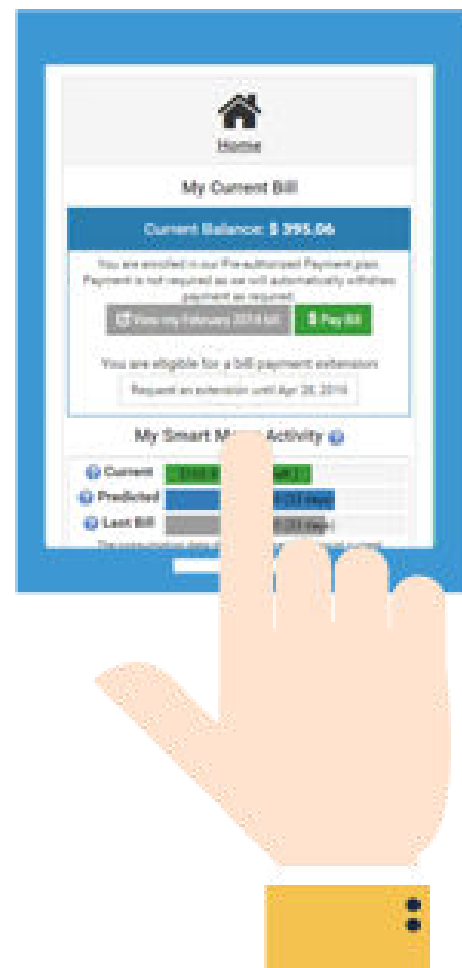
Home

My Current Bill

Current Balance: $ 395.06

You are enrolled in our Pre-authorized Payment plan. Payment is not required as we will automatically withdraw payment as required.

View my February 2018 bill

$ Pay Bill

You are eligible for a bill payment extension

Request an extension until Apr 28, 2018

My Smart M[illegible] Activity

Current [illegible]

Predicted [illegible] (33 days)

Last Bill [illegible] (31 days)

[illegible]